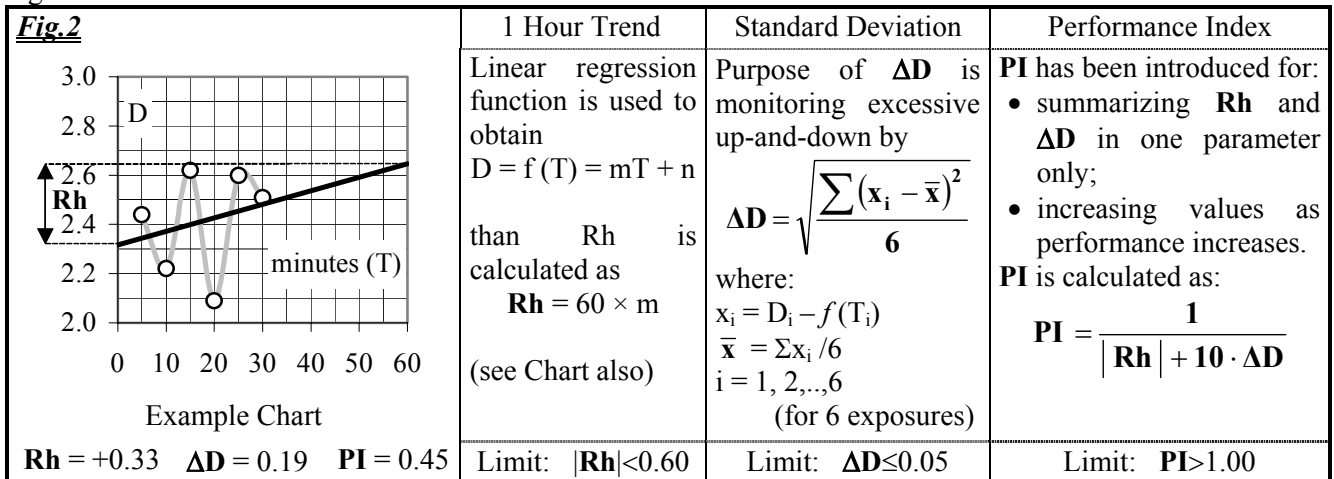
| Fig.2 | 1 Hour Trend | Standard Deviation | Performance Index |
|---|---|---|---|
| 3.0 2.8 D 2.6 Rh 2.4 2.2 minutes (T) 2.0 0 10 20 30 40 50 60 Example Chart | Linear regression function is used to obtain $D = f(T) = mT + n$ than Rh is calculated as $\mathbf{Rh} = 60 \times m$ (see Chart also) | Purpose of $\mathbf{\Delta D}$ is monitoring excessive up-and-down by $\mathbf{\Delta D} = \sqrt{\frac{\sum(\mathbf{x_i} - \overline{\mathbf{x}})^2}{\mathbf{6}}}$ where: $x_i = D_i - f(T_i)$ $\overline{\mathbf{x}} = \Sigma x_i / 6$ $i = 1, 2,..,6$ (for 6 exposures) | **PI** has been introduced for: • summarizing **Rh** and **ΔD** in one parameter only; • increasing values as performance increases. **PI** is calculated as: $\mathbf{PI} = \frac{\mathbf{1}}{\lvert \mathbf{Rh} \rvert + \mathbf{10} \cdot \mathbf{\Delta D}}$ |
| **Rh** = +0.33 **ΔD** = 0.19 **PI** = 0.45 | Limit: \|**Rh**\|<0.60 | Limit: **ΔD**≤0.05 | Limit: **PI**>1.00 |